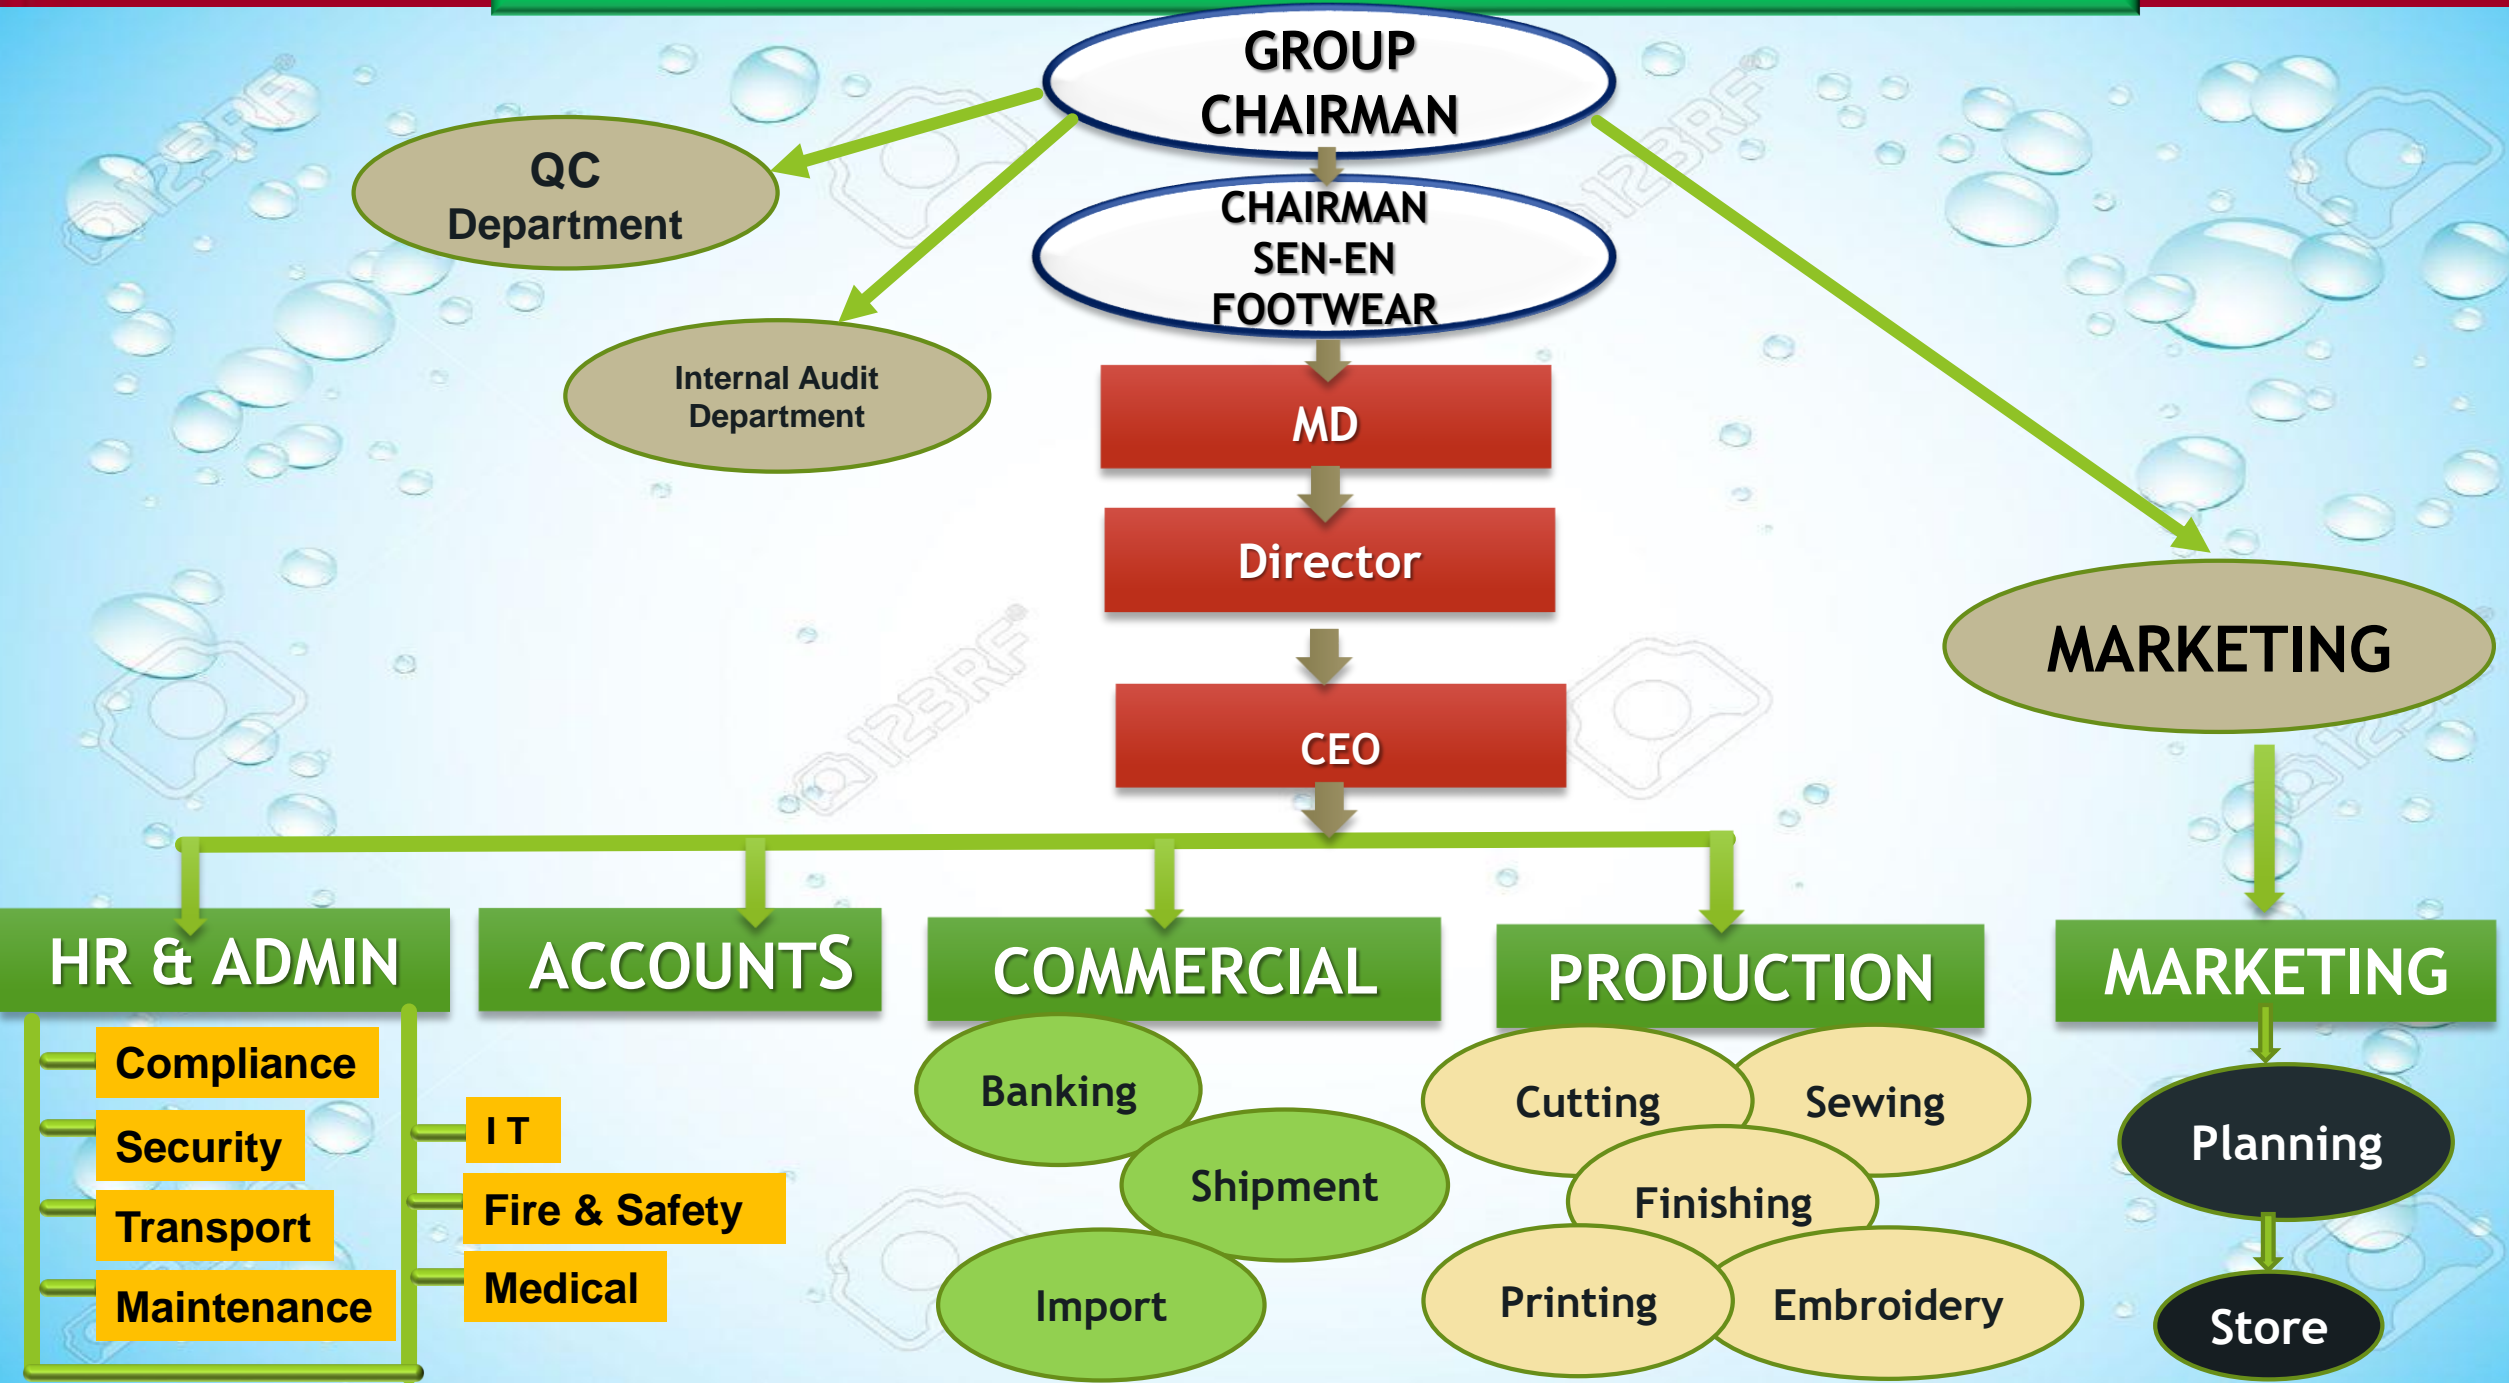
GROUP CHAIRMAN

QC Department

CHAIRMAN SEN-EN FOOTWEAR

Internal Audit Department

MD

Director

CEO

MARKETING

HR & ADMIN

ACCOUNTS

COMMERCIAL

PRODUCTION

MARKETING

Compliance

Security

Transport

Maintenance

I T

Fire & Safety

Medical

Banking

Shipment

Import

Cutting

Sewing

Finishing

Printing

Embroidery

Planning

Store